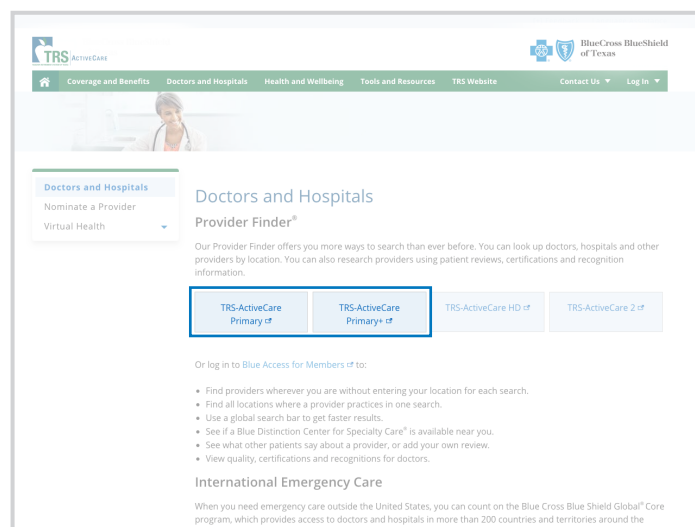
TRS ActiveCare

BlueCross BlueShield of Texas

Coverage and Benefits Doctors and Hospitals Health and Wellbeing Tools and Resources TRS Website Contact Us ▼ Log In ▼

Doctors and Hospitals
Nominate a Provider
Virtual Health

Doctors and Hospitals

Provider Finder®

Our Provider Finder offers you more ways to search than ever before. You can look up doctors, hospitals and other providers by location. You can also research providers using patient reviews, certifications and recognition information.

| TRS-ActiveCare Primary | TRS-ActiveCare Primary+ | TRS-ActiveCare HD | TRS-ActiveCare 2 |
|---|---|---|---|

Or log in to Blue Access for Members to:

- Find providers wherever you are without entering your location for each search.
- Find all locations where a provider practices in one search.
- Use a global search bar to get faster results.
- See if a Blue Distinction Center for Specialty Care® is available near you.
- See what other patients say about a provider, or add your own review.
- View quality, certifications and recognitions for doctors.

International Emergency Care

When you need emergency care outside the United States, you can count on the Blue Cross Blue Shield Global® Core program, which provides access to doctors and hospitals in more than 200 countries and territories around the